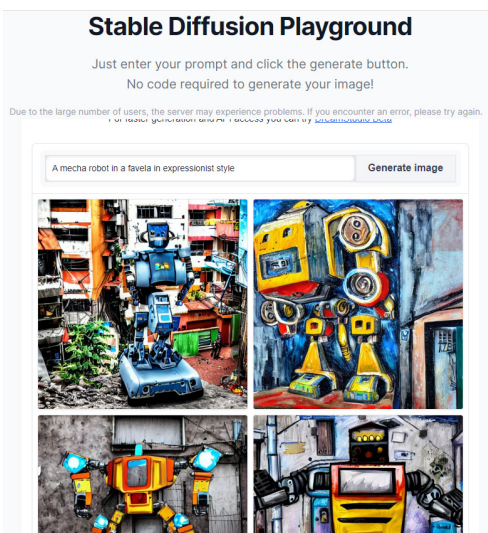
Stable Diffusion Playground

Just enter your prompt and click the generate button.
No code required to generate your image!

Due to the large number of users, the server may experience problems. If you encounter an error, please try again.

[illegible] generation and API access you can try DreamStudio Beta

A mecha robot in a favela in expressionist style

Generate image